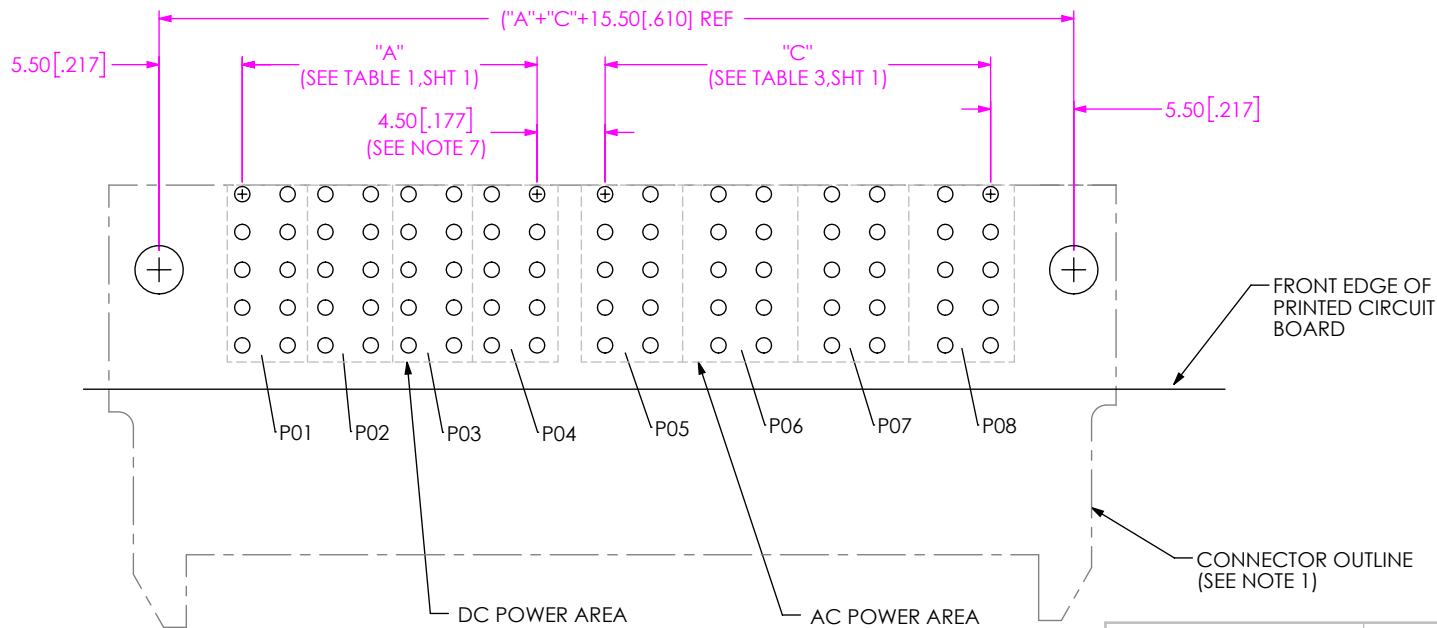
("A"+"C"+15.50[.610] REF

5.50[.217]

"A"
(SEE TABLE 1,SHT 1)

"C"
(SEE TABLE 3,SHT 1)

5.50[.217]

4.50[.177]
(SEE NOTE 7)

FRONT EDGE OF PRINTED CIRCUIT BOARD

P01 P02 P03 P04 P05 P06 P07 P08

CONNECTOR OUTLINE
(SEE NOTE 1)

DC POWER AREA

AC POWER AREA